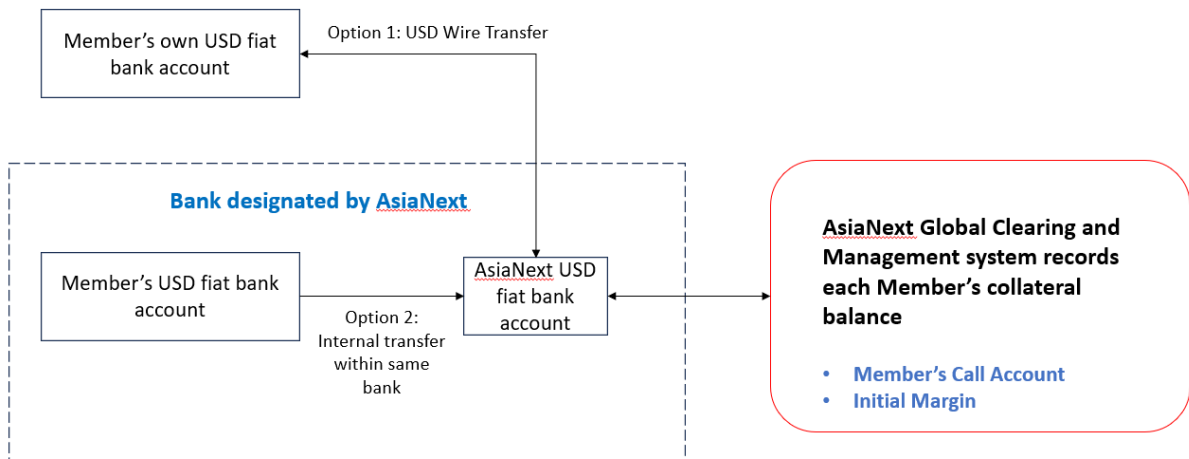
Member’s own USD fiat bank account

Option 1: USD Wire Transfer

Bank designated by AsiaNext

Member’s USD fiat bank account

Option 2: Internal transfer within same bank

AsiaNext USD fiat bank account

AsiaNext Global Clearing and Management system records each Member’s collateral balance

- Member’s Call Account
- Initial Margin